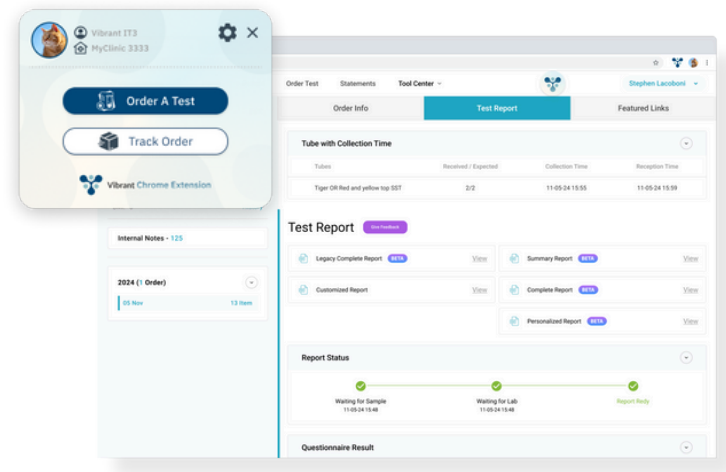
Vibrant IT3
MyClinic 3333

Order A Test

Track Order

Vibrant Chrome Extension

Order Test Statements Tool Center

Stephen Lacoboni

Order Info Test Report Featured Links

Tube with Collection Time

| Tubes | Received / Expected | Collection Time | Reception Time |
|---|---|---|---|
| Tiger OR Red and yellow top SST | 2/2 | 11-05-24 15:55 | 11-05-24 15:59 |

Internal Notes • 125

2024 (1 Order)

05 Nov 13 Item

Test Report Give Feedback

Legacy Complete Report BETA View
Summary Report BETA View
Customized Report View
Complete Report BETA View
Personalized Report BETA View

Report Status

Waiting for Sample
11-05-24 15:48

Waiting for Lab
11-05-24 15:48

Report Ready

Questionnaire Result